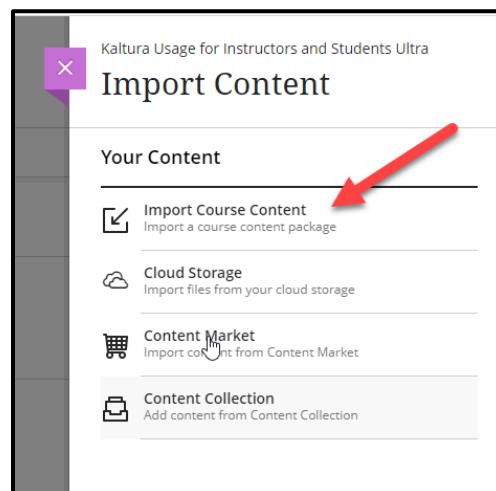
×

Kaltura Usage for Instructors and Students Ultra

Import Content

Your Content

Import Course Content
Import a course content package

Cloud Storage
Import files from your cloud storage

Content Market
Import co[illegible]nt from Content Market

Content Collection
Add content from Content Collection